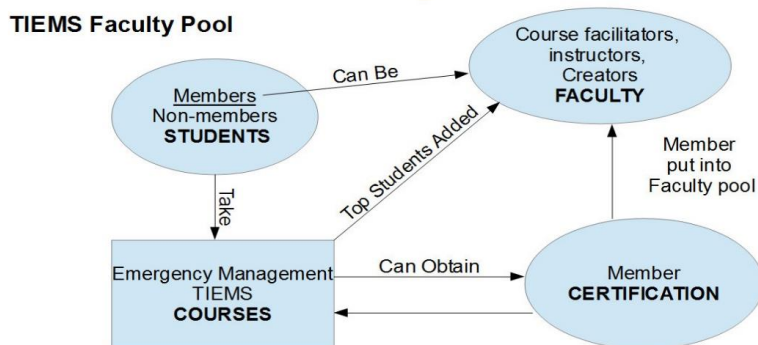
TIEMS Faculty Pool

Members
Non-members
STUDENTS

Can Be

Course facilitators, instructors, Creators
FACULTY

Take

Top Students Added

Member put into Faculty pool

Emergency Management
TIEMS
COURSES

Can Obtain

Member
CERTIFICATION